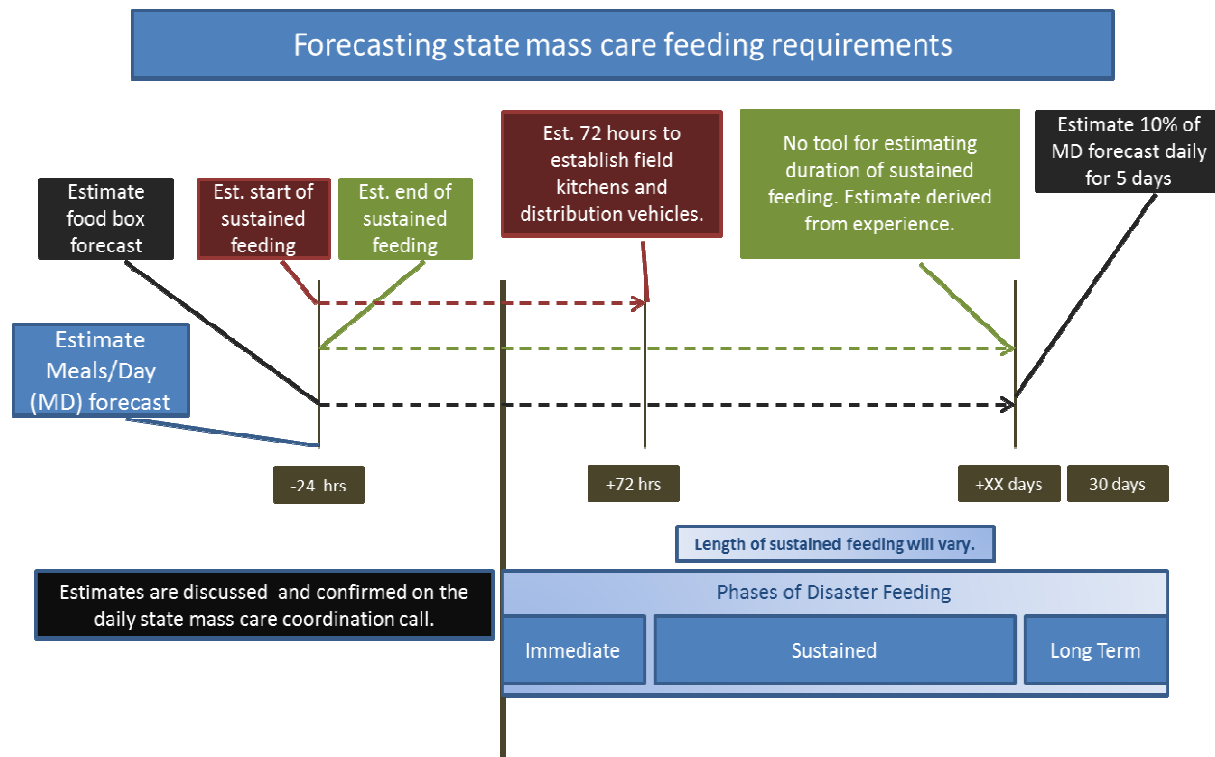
Forecasting state mass care feeding requirements

Estimate food box forecast

Est. start of sustained feeding

Est. end of sustained feeding

Est. 72 hours to establish field kitchens and distribution vehicles.

No tool for estimating duration of sustained feeding. Estimate derived from experience.

Estimate 10% of MD forecast daily for 5 days

Estimate Meals/Day (MD) forecast

-24 hrs

+72 hrs

+XX days

30 days

Length of sustained feeding will vary.

Estimates are discussed and confirmed on the daily state mass care coordination call.

Phases of Disaster Feeding

Immediate

Sustained

Long Term